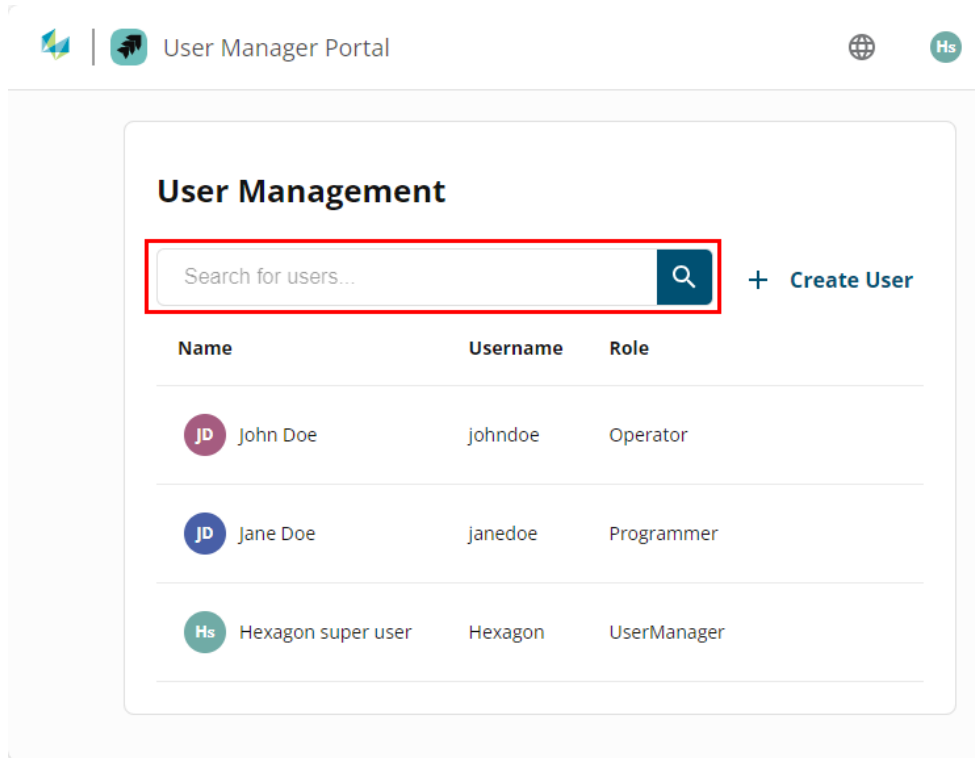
User Manager Portal

Hs

User Management

Search for users...

+ Create User

| Name | Username | Role |
|---|---|---|
| JD John Doe | johndoe | Operator |
| JD Jane Doe | janedoe | Programmer |
| Hs Hexagon super user | Hexagon | UserManager |